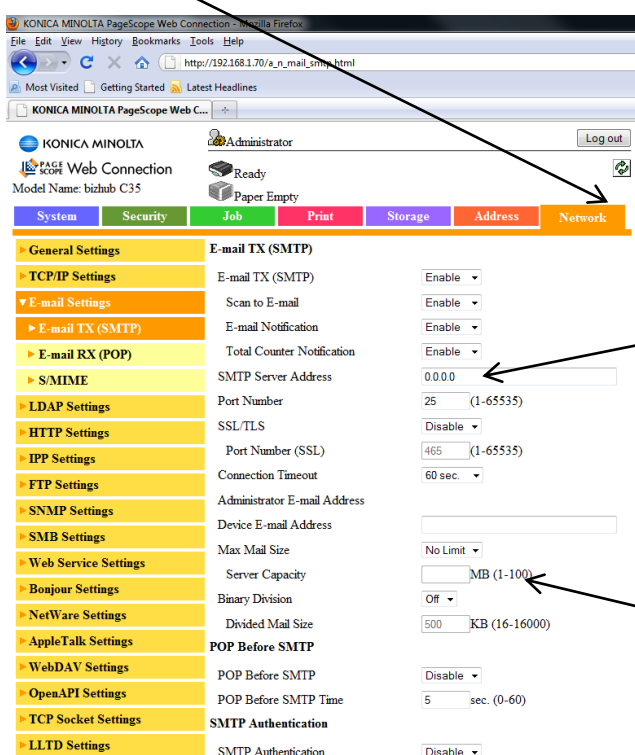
KONICA MINOLTA PageScope Web Connection - Mozilla Firefox

File Edit View History Bookmarks Tools Help

http://192.168.1.70/a_n_mail_smtp.html

Most Visited Getting Started Latest Headlines

KONICA MINOLTA PageScope Web C...

KONICA MINOLTA

PAGE SCOPE Web Connection

Model Name: bizhub C35

Administrator

Log out

Ready

Paper Empty

System Security Job Print Storage Address Network

General Settings
TCP/IP Settings
E-mail Settings
E-mail TX (SMTP)
E-mail RX (POP)
S/MIME
LDAP Settings
HTTP Settings
IPP Settings
FTP Settings
SNMP Settings
SMB Settings
Web Service Settings
Bonjour Settings
NetWare Settings
AppleTalk Settings
WebDAV Settings
OpenAPI Settings
TCP Socket Settings
LLTD Settings

E-mail TX (SMTP)

E-mail TX (SMTP) Enable
Scan to E-mail Enable
E-mail Notification Enable
Total Counter Notification Enable
SMTP Server Address 0.0.0.0
Port Number 25 (1-65535)
SSL/TLS Disable
Port Number (SSL) 465 (1-65535)
Connection Timeout 60 sec.
Administrator E-mail Address
Device E-mail Address
Max Mail Size No Limit
Server Capacity MB (1-100)
Binary Division Off
Divided Mail Size 500 KB (16-16000)

POP Before SMTP

POP Before SMTP Disable
POP Before SMTP Time 5 sec. (0-60)

SMTP Authentication

SMTP Authentication Disable